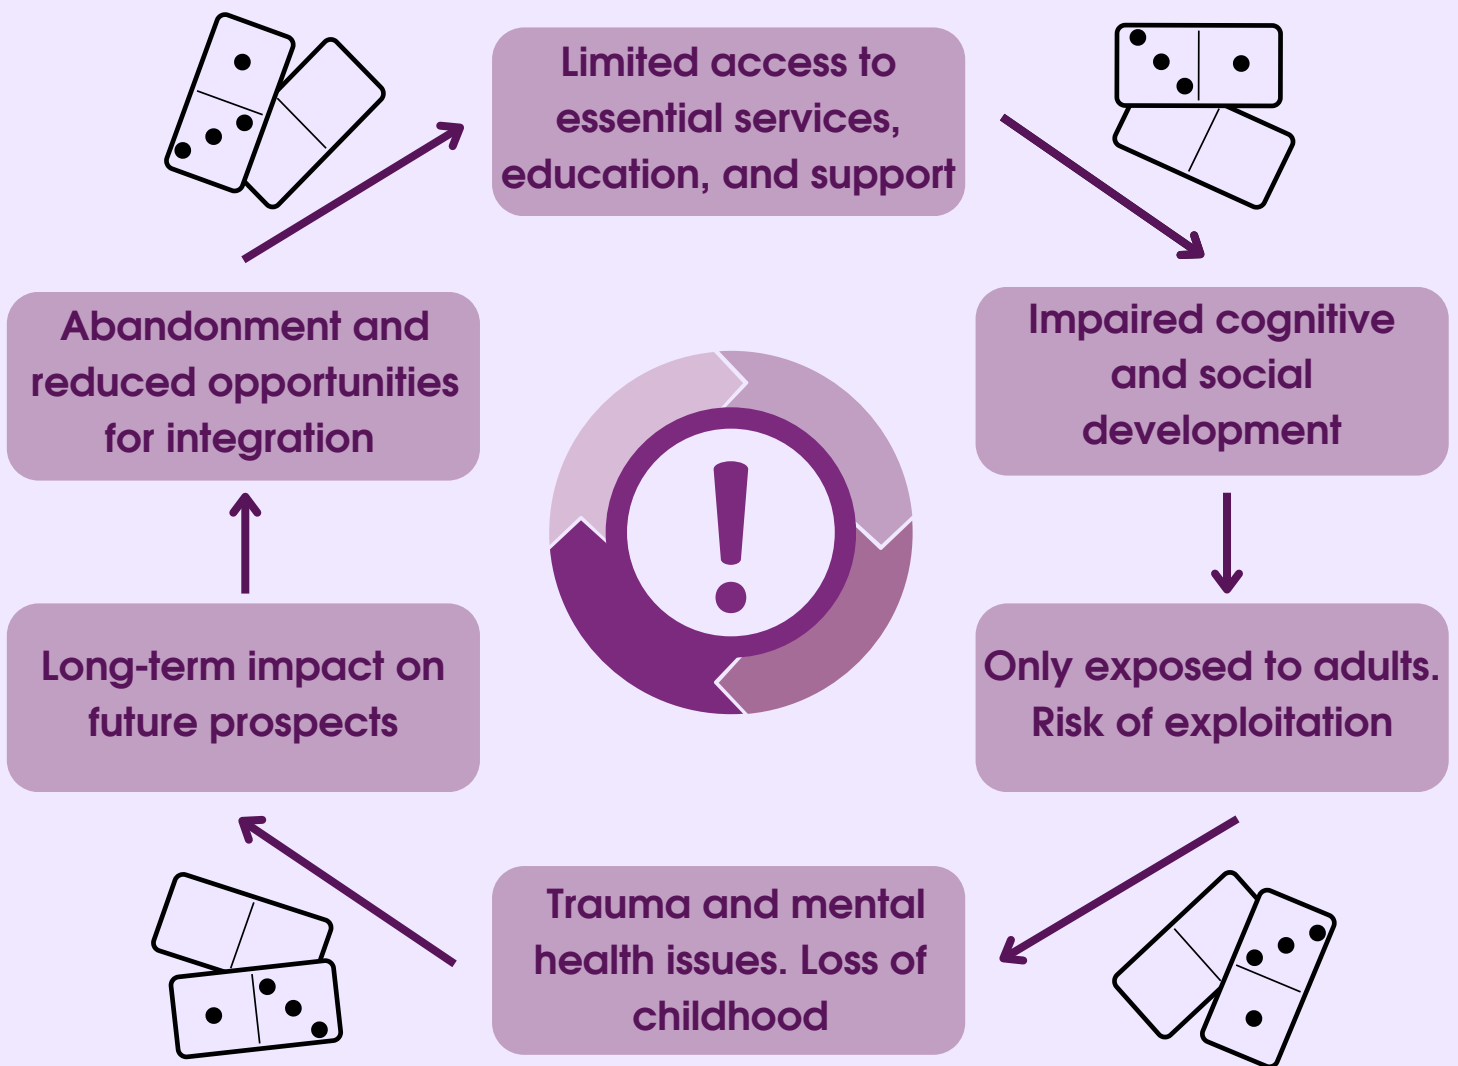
Limited access to essential services, education, and support

Impaired cognitive and social development

Only exposed to adults. Risk of exploitation

Trauma and mental health issues. Loss of childhood

Long-term impact on future prospects

Abandonment and reduced opportunities for integration